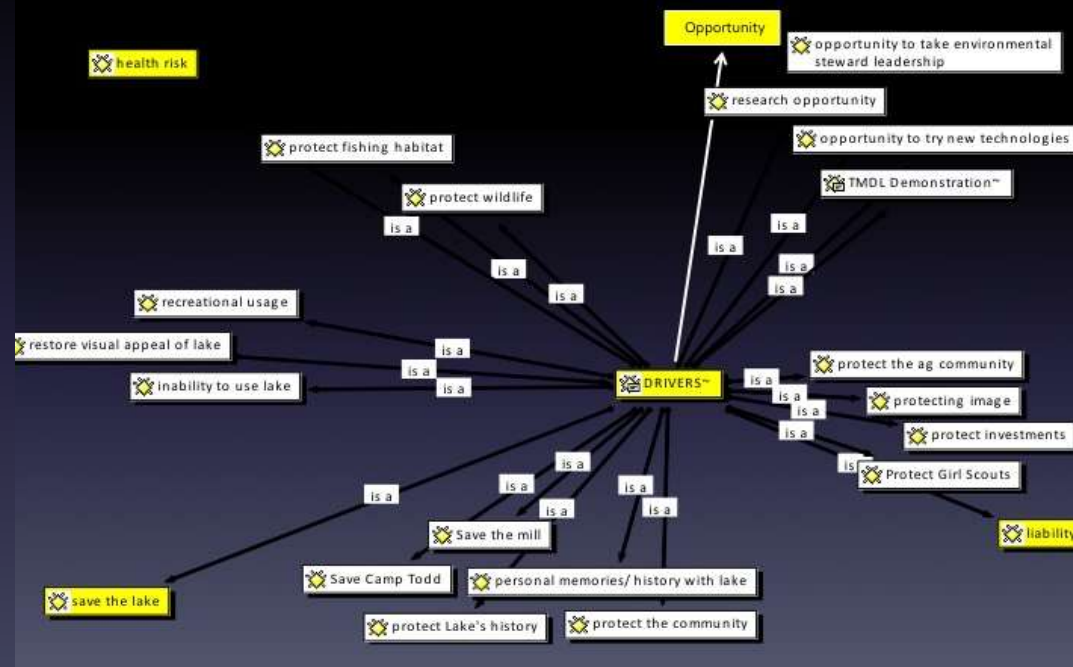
Opportunity

opportunity to take environmental steward leadership

health risk

research opportunity

opportunity to try new technologies

protect fishing habitat

TMDL Demonstration~

protect wildlife

is a

is a

is a

is a

is a

is a

is a

recreational usage

restore visual appeal of lake

is a

is a

inability to use lake

is a

DRIVERS~

is a

protect the ag community

is a

is a

protecting image

protect investments

is a

is a

Protect Girl Scouts

is a

is a

is a

is a

is a

is a

is a

liability

Save the mill

Save Camp Todd

personal memories/ history with lake

save the lake

protect Lake's history

protect the community